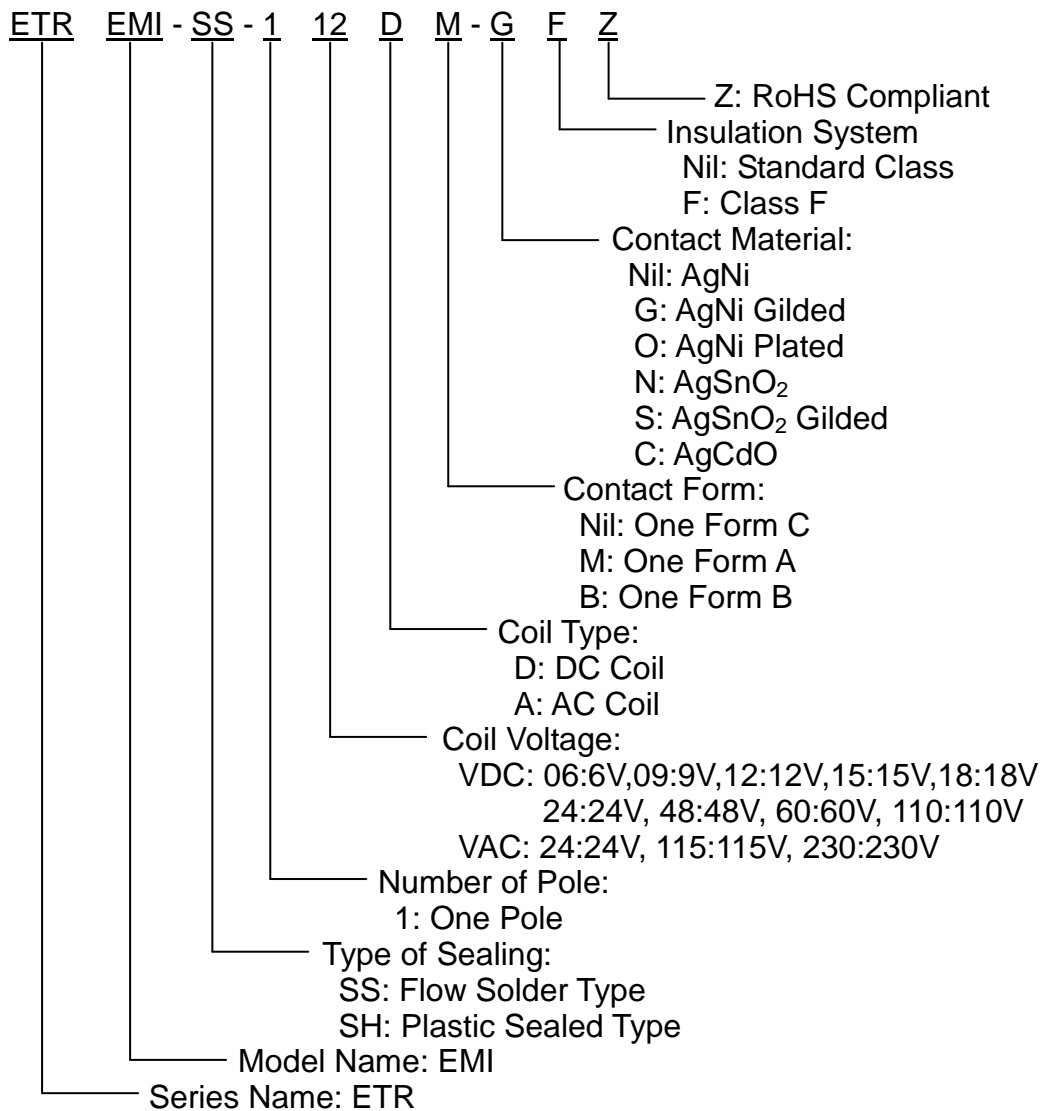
ETR EMI - SS - 1 12 D M - G F Z

Z: RoHS Compliant

Insulation System
Nil: Standard Class
F: Class F

Contact Material:
Nil: AgNi
G: AgNi Gilded
O: AgNi Plated
N: $AgSnO_2$
S: $AgSnO_2$ Gilded
C: AgCdO

Contact Form:
Nil: One Form C
M: One Form A
B: One Form B

Coil Type:
D: DC Coil
A: AC Coil

Coil Voltage:
VDC: 06:6V,09:9V,12:12V,15:15V,18:18V
24:24V, 48:48V, 60:60V, 110:110V
VAC: 24:24V, 115:115V, 230:230V

Number of Pole:
1: One Pole

Type of Sealing:
SS: Flow Solder Type
SH: Plastic Sealed Type

Model Name: EMI

Series Name: ETR